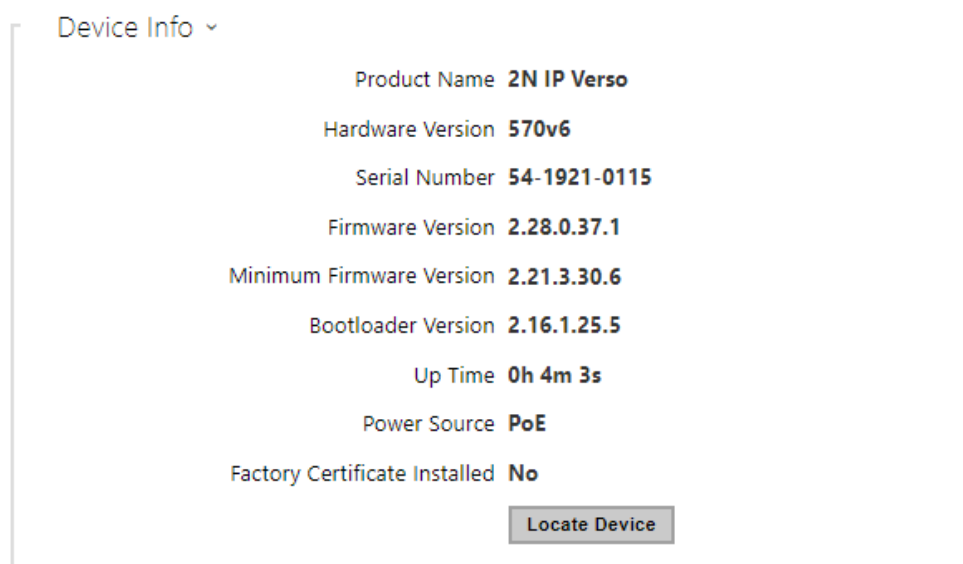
Device Info ˇ

| | |
|---|---|
| Product Name | **2N IP Verso** |
| Hardware Version | **570v6** |
| Serial Number | **54-1921-0115** |
| Firmware Version | **2.28.0.37.1** |
| Minimum Firmware Version | **2.21.3.30.6** |
| Bootloader Version | **2.16.1.25.5** |
| Up Time | **0h 4m 3s** |
| Power Source | **PoE** |
| Factory Certificate Installed | **No** |

Locate Device